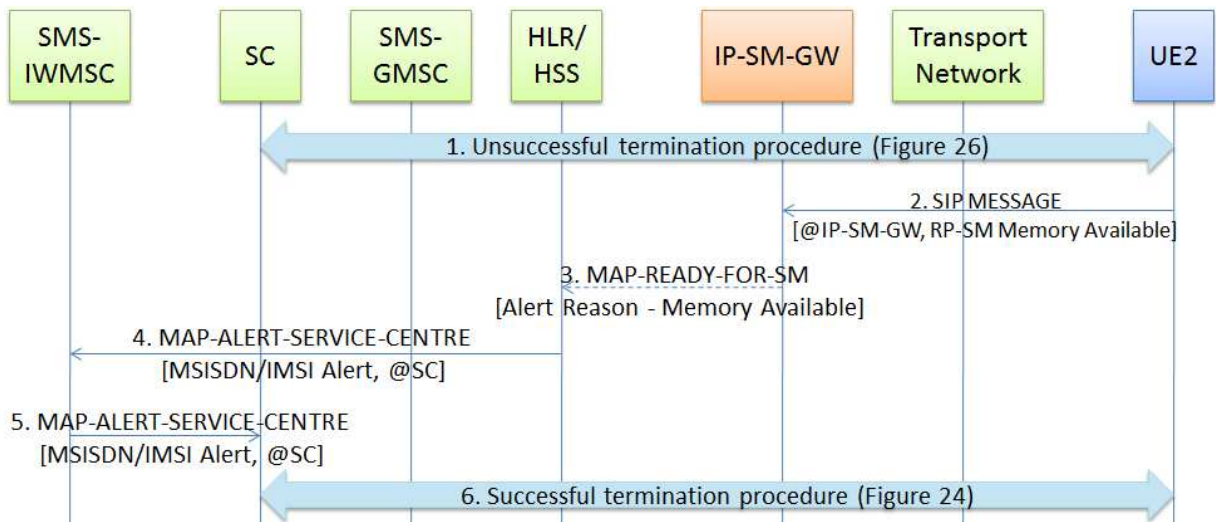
SMS-IWMSC

SC

SMS-GMSC

HLR/HSS

IP-SM-GW

Transport Network

UE2

1. Unsuccessful termination procedure (Figure 26)

2. SIP MESSAGE
[@IP-SM-GW, RP-SM Memory Available]

3. MAP-READY-FOR-SM
[Alert Reason - Memory Available]

4. MAP-ALERT-SERVICE-CENTRE
[MSISDN/IMSI Alert, @SC]

5. MAP-ALERT-SERVICE-CENTRE
[MSISDN/IMSI Alert, @SC]

6. Successful termination procedure (Figure 24)